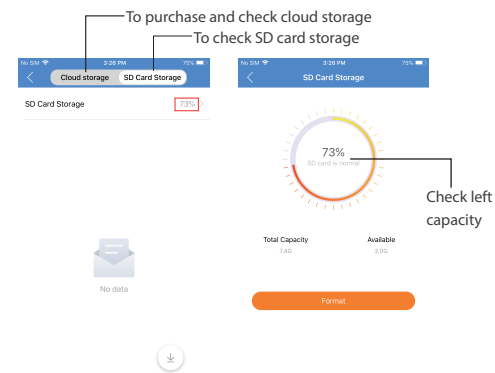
To purchase and check cloud storage
To check SD card storage

No SIM 3:26 PM 75%
Cloud storage SD Card Storage
SD Card Storage 73%
No data

No SIM 3:26 PM 75%
SD Card Storage
73%
SD card is normal
Check left capacity
Total Capacity 7.4G
Available 2.0G
Format